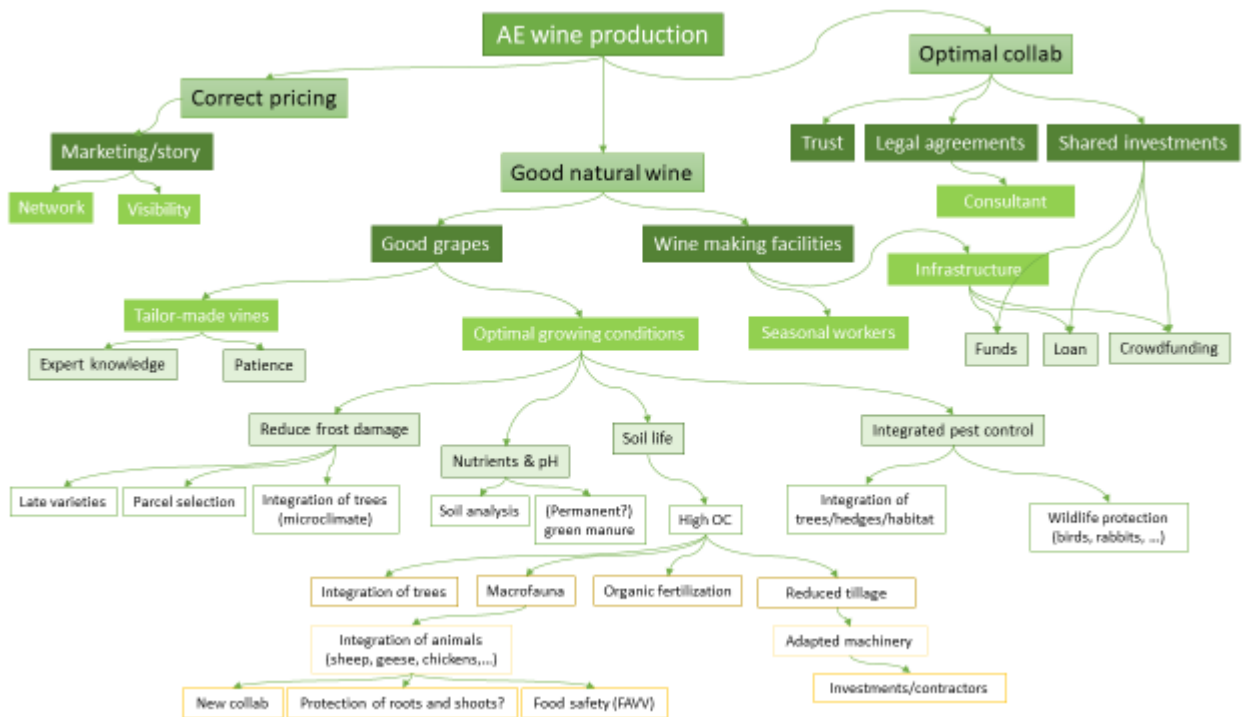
AE wine production

Optimal collab

Correct pricing

Marketing/story

Network

Visibility

Trust

Legal agreements

Shared investments

Consultant

Good natural wine

Good grapes

Wine making facilities

Infrastructure

Tailor-made vines

Optimal growing conditions

Seasonal workers

Funds

Loan

Crowdfunding

Expert knowledge

Patience

Reduce frost damage

Nutrients & pH

Soil life

Integrated pest control

Late varieties

Parcel selection

Integration of trees (microclimate)

Soil analysis

(Permanent?) green manure

High OC

Integration of trees/hedges/habitat

Wildlife protection (birds, rabbits, ...)

Integration of trees

Macrofauna

Organic fertilization

Reduced tillage

Integration of animals (sheep, geese, chickens,...)

Adapted machinery

Investments/contractors

New collab

Protection of roots and shoots?

Food safety (FAVV)